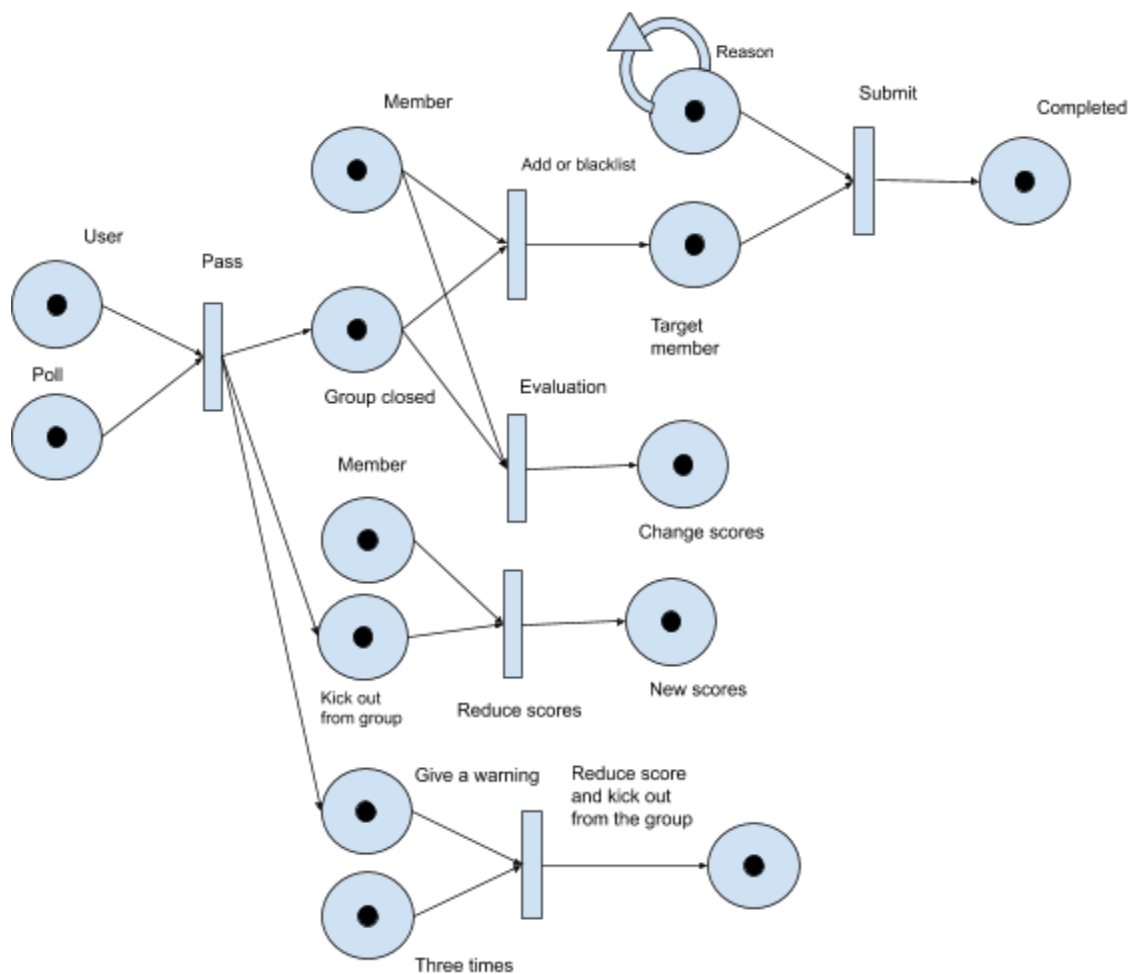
Reason

Member

Submit

Completed

Add or blacklist

User

Pass

Target member

Poll

Group closed

Evaluation

Member

Change scores

Kick out from group

Reduce scores

New scores

Give a warning

Reduce score and kick out from the group

Three times